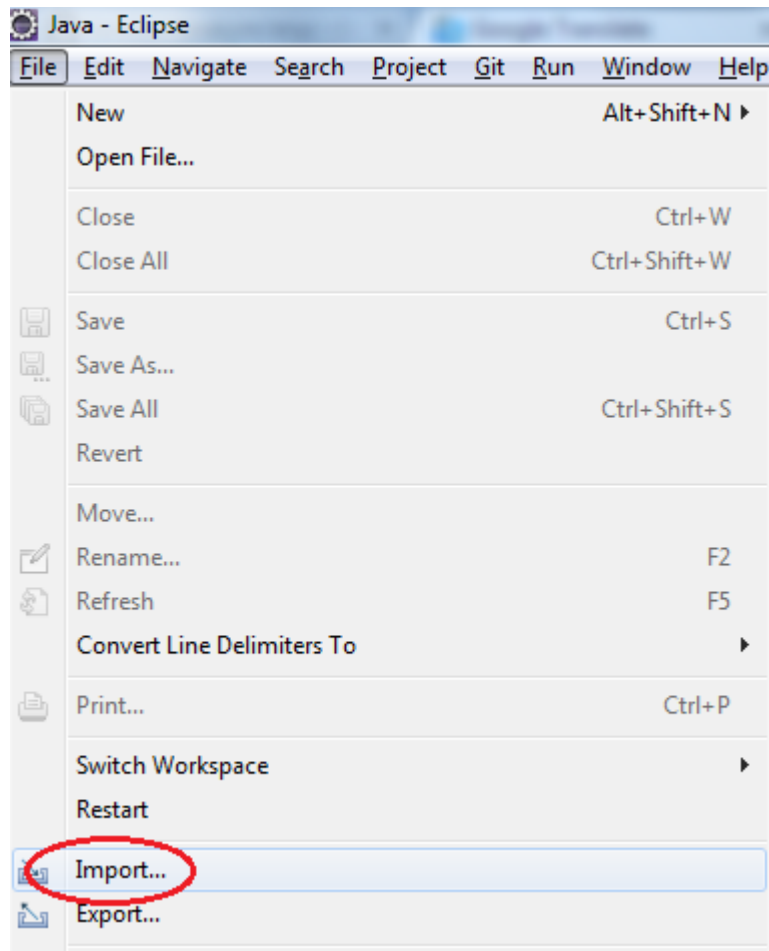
Java - Eclipse

File Edit Navigate Search Project Git Run Window Help

New Alt+Shift+N
Open File...

Close Ctrl+W
Close All Ctrl+Shift+W

Save Ctrl+S
Save As...
Save All Ctrl+Shift+S
Revert

Move...
Rename... F2
Refresh F5
Convert Line Delimiters To

Print... Ctrl+P

Switch Workspace
Restart

Import...
Export...